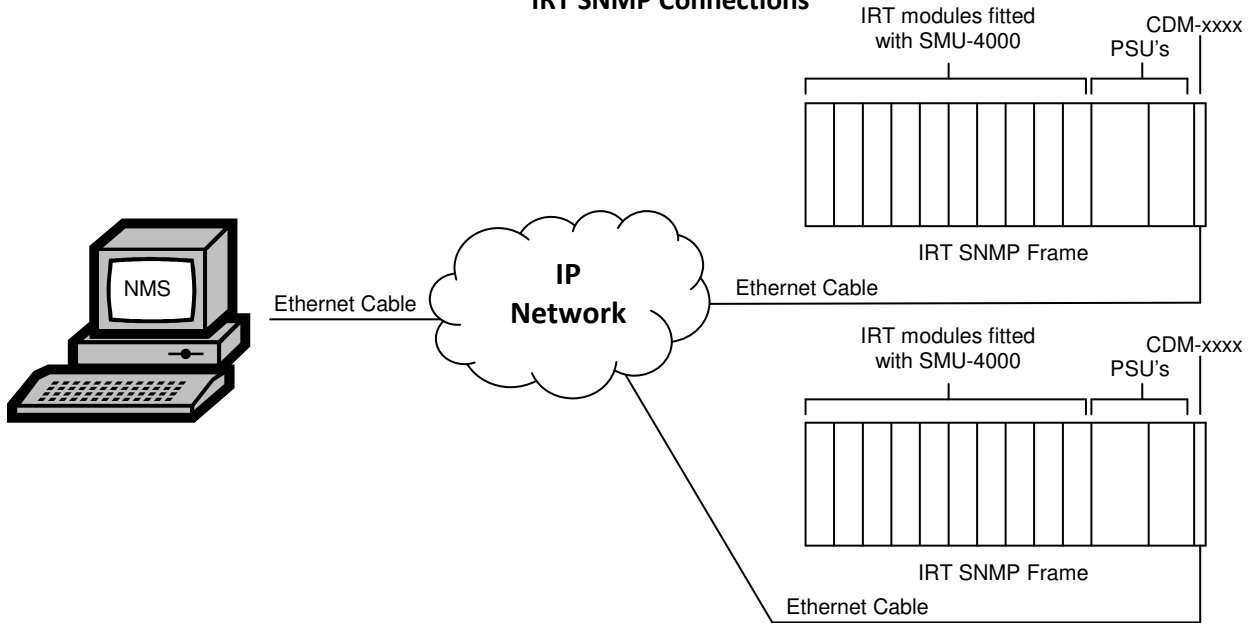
IRT SNMP Connections

IRT modules fitted with SMU-4000

CDM-xxxx

PSU's

IRT SNMP Frame

NMS

Ethernet Cable

IP Network

Ethernet Cable

IRT modules fitted with SMU-4000

CDM-xxxx

PSU's

IRT SNMP Frame

Ethernet Cable